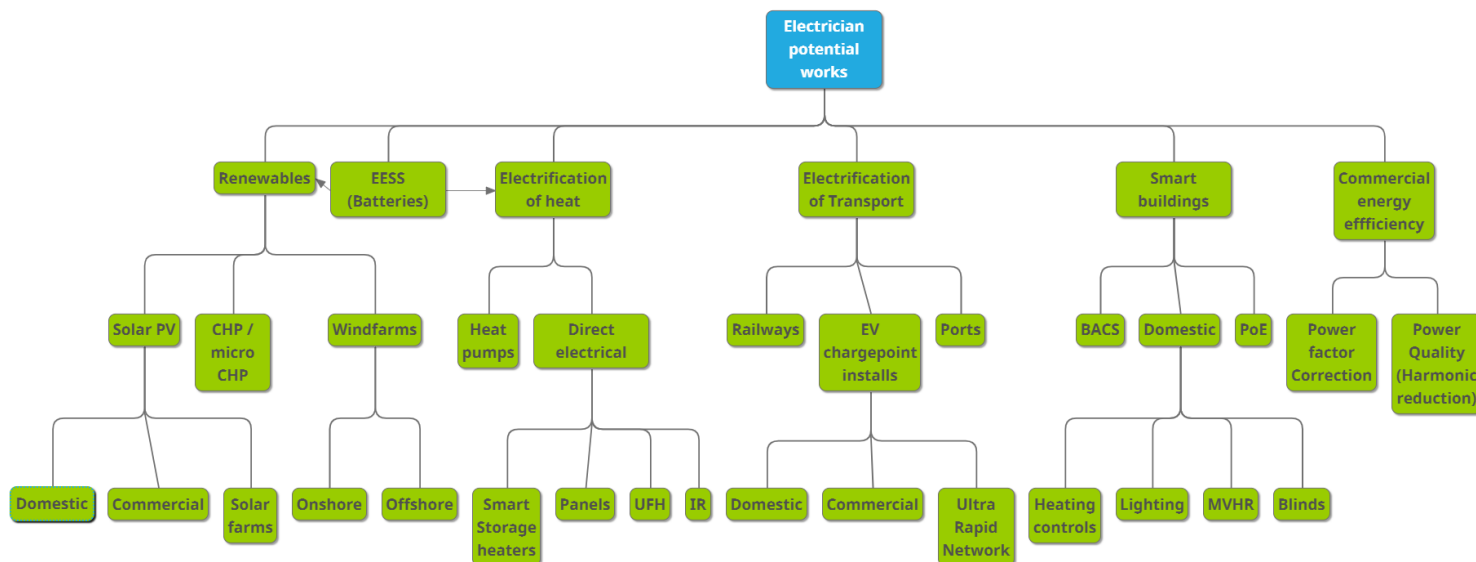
Electrician potential works

Renewables

EESS (Batteries)

Electrification of heat

Electrification of Transport

Smart buildings

Commercial energy effficiency

Solar PV

CHP / micro CHP

Windfarms

Domestic

Commercial

Solar farms

Onshore

Offshore

Heat pumps

Direct electrical

Smart Storage heaters

Panels

UFH

IR

Railways

EV chargepoint installs

Ports

Domestic

Commercial

Ultra Rapid Network

BACS

Domestic

PoE

Heating controls

Lighting

MVHR

Blinds

Power factor Correction

Power Quality (Harmonic reduction)